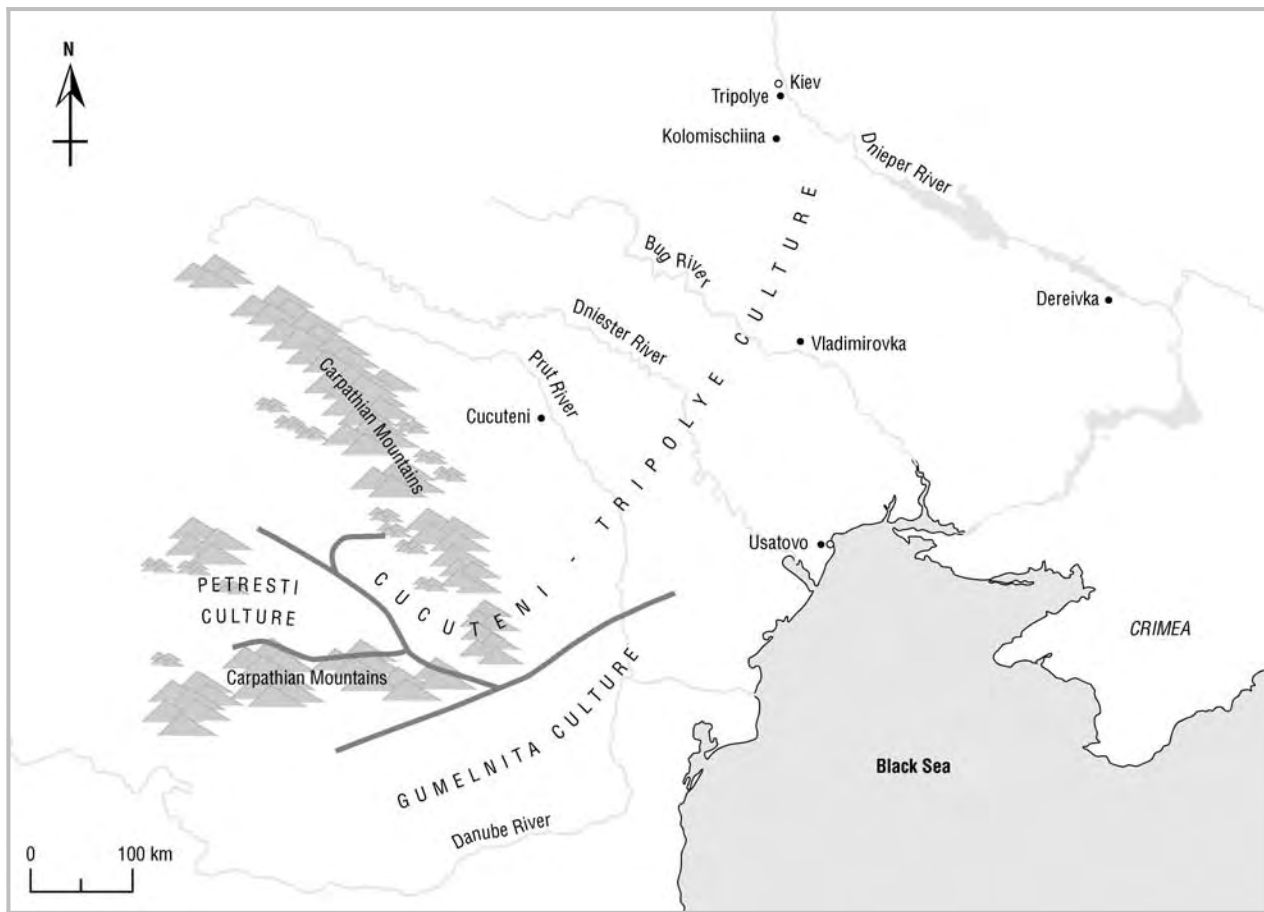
N

Kiev
Tripolye
Kolomischiina
Dnieper River
Bug River
Dniester River
Dereivka
Vladimirovka
Prut River
Carpathian Mountains
Cucuteni
CUCUTENI - TRIPOLYE CULTURE
Usatovo
PETRESTI CULTURE
CRIMEA
Carpathian Mountains
GUMELNITA CULTURE
Black Sea
Danube River
0
100 km